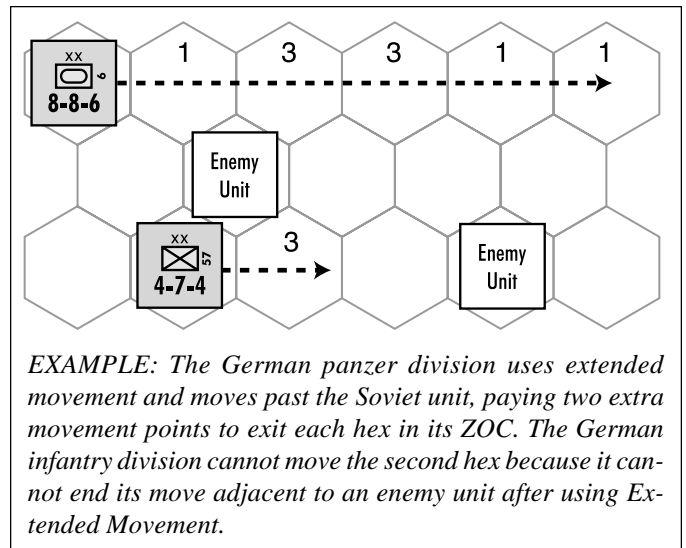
xx
6
8-8-6

1 3 3 1 1

Enemy Unit

xx
57
4-7-4

3

Enemy Unit

EXAMPLE: The German panzer division uses extended movement and moves past the Soviet unit, paying two extra movement points to exit each hex in its ZOC. The German infantry division cannot move the second hex because it cannot end its move adjacent to an enemy unit after using Extended Movement.